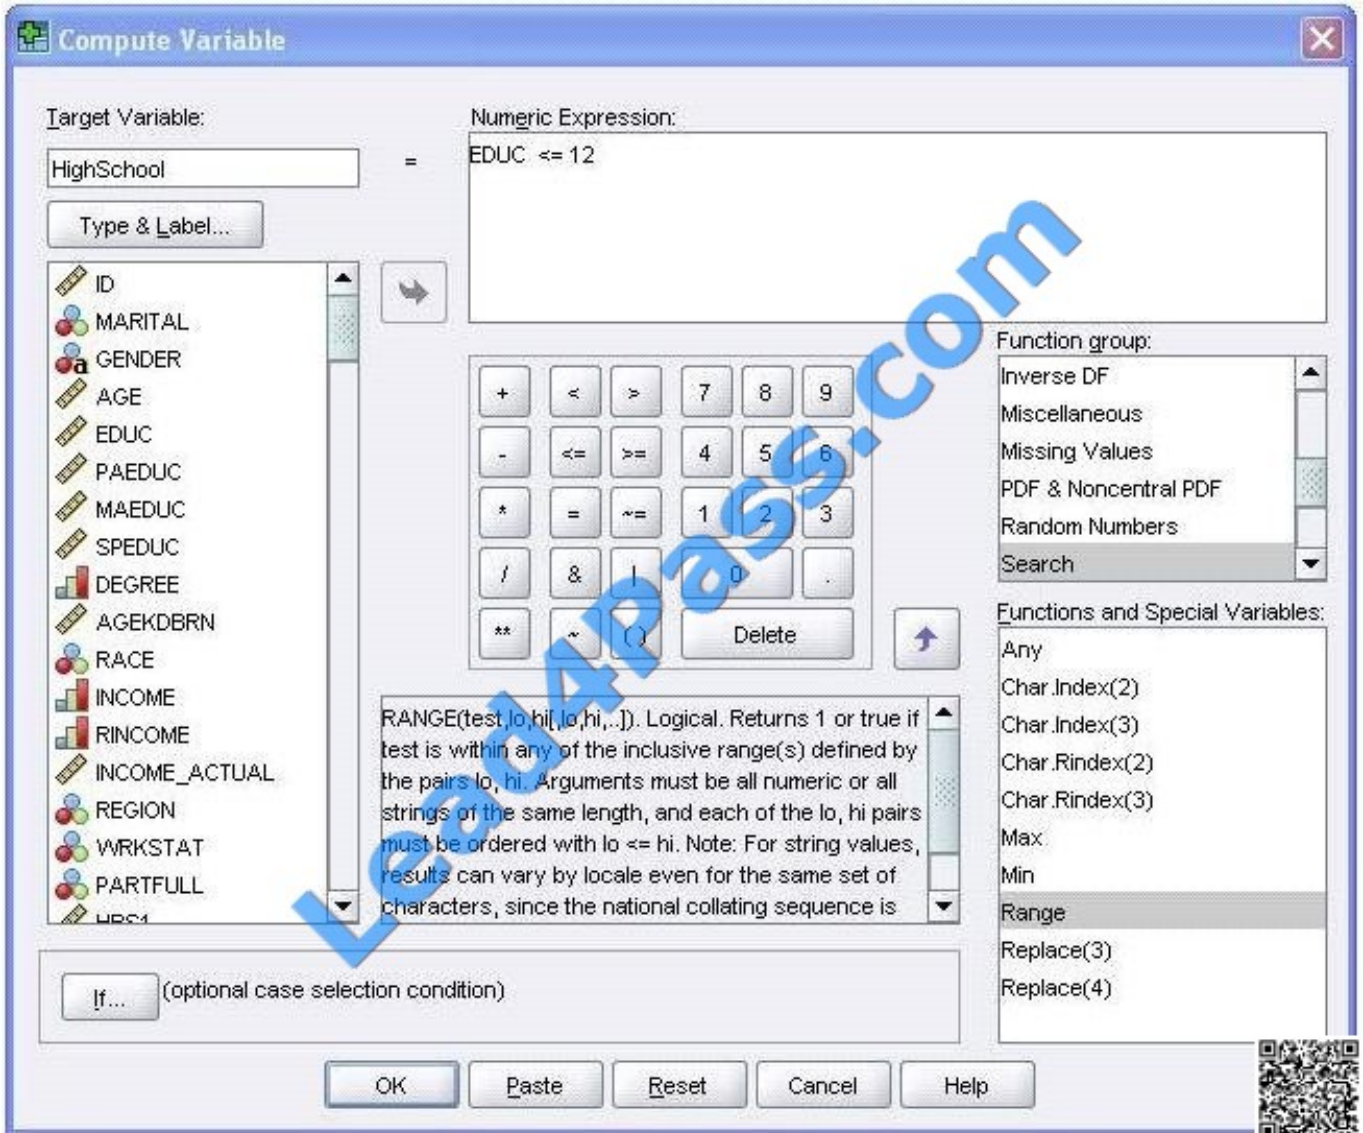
Compute Variable

Target Variable:

HighSchool

=

Numeric Expression:

EDUC <= 12

Type & Label...

ID
MARITAL
GENDER
AGE
EDUC
PAEDUC
MAEDUC
SPEDUC
DEGREE
AGEKDBRN
RACE
INCOME
RINCOME
INCOME_ACTUAL
REGION
WRKSTAT
PARTFULL
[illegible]

| + | < | > | 7 | 8 | 9 |
|---|---|---|---|---|---|
| - | <= | >= | 4 | 5 | 6 |
| * | = | ~= | 1 | 2 | 3 |
| / | & | \| | 0 | | . |
| ** | ~ | ( ) | Delete | | |

Function group:
Inverse DF
Miscellaneous
Missing Values
PDF & Noncentral PDF
Random Numbers
Search

Functions and Special Variables:
Any
Char.Index(2)
Char.Index(3)
Char.Rindex(2)
Char.Rindex(3)
Max
Min
Range
Replace(3)
Replace(4)

RANGE(test,lo,hi[,lo,hi,..]). Logical. Returns 1 or true if test is within any of the inclusive range(s) defined by the pairs lo, hi. Arguments must be all numeric or all strings of the same length, and each of the lo, hi pairs must be ordered with lo <= hi. Note: For string values, results can vary by locale even for the same set of characters, since the national collating sequence is

If... (optional case selection condition)

OK Paste Reset Cancel Help

Lead4Pass.com